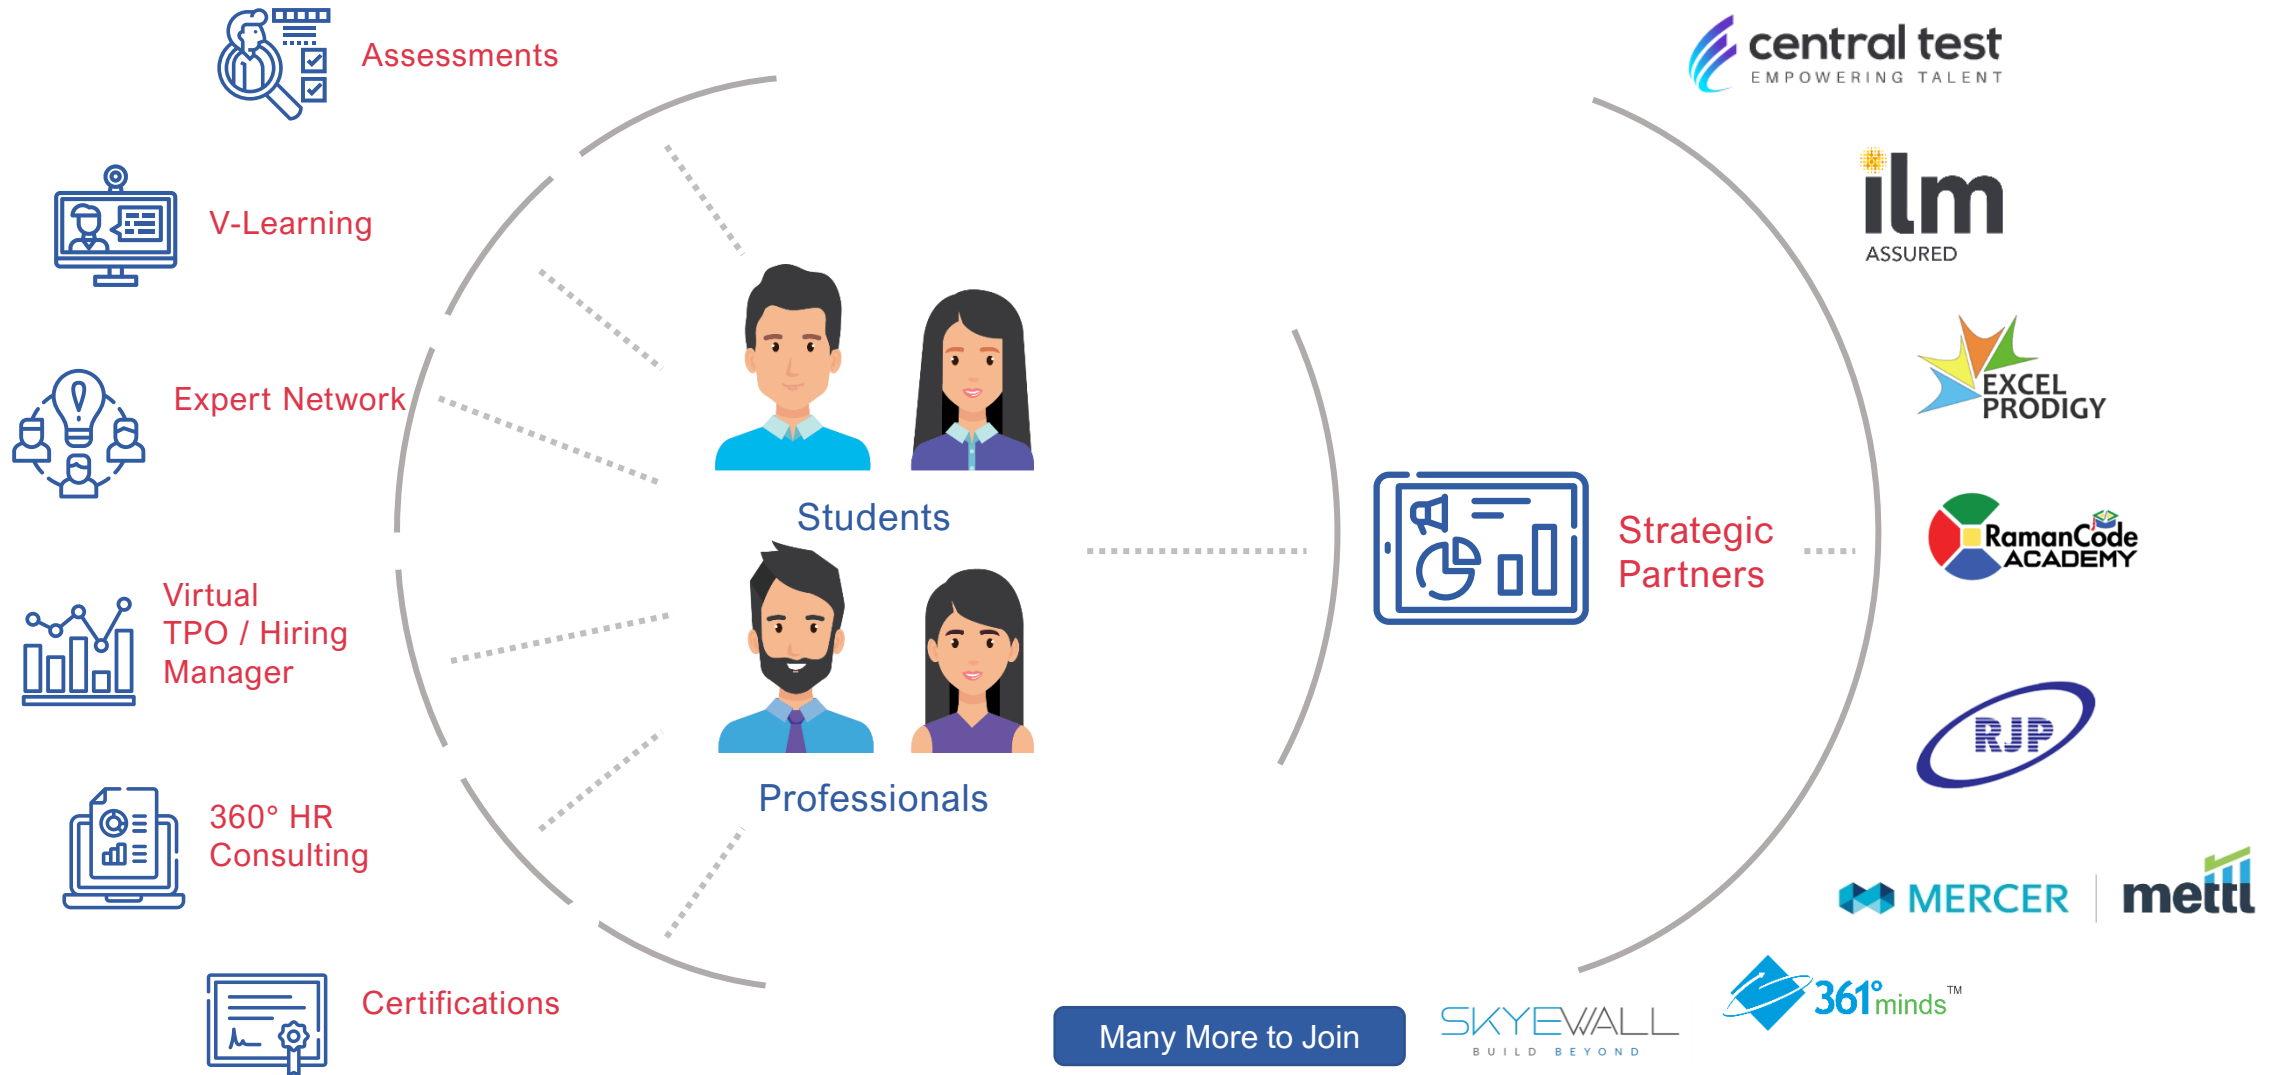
Assessments

V-Learning

Expert Network

Virtual TPO / Hiring Manager

360° HR Consulting

Certifications

Students

Professionals

Strategic Partners

central test
EMPOWERING TALENT

ilm
ASSURED

EXCEL PRODIGY

RamanCode ACADEMY

RJP

MERCER | mettl

361°minds™

SKYEWALL
BUILD BEYOND

Many More to Join